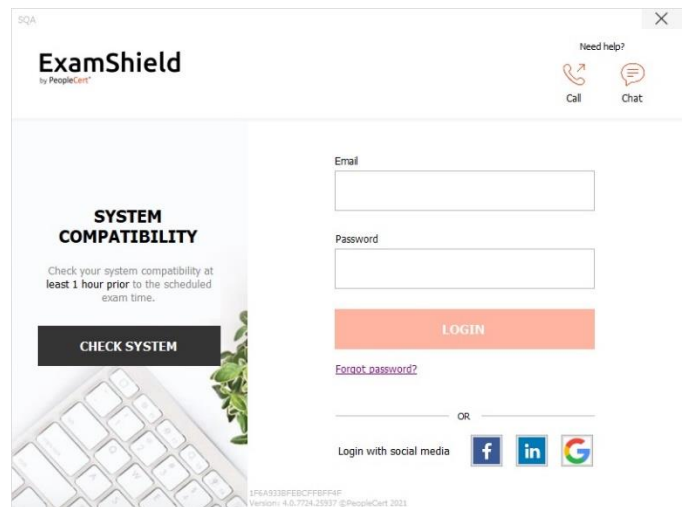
SQA

ExamShield
by PeopleCert

Need help?

Call Chat

SYSTEM COMPATIBILITY

Check your system compatibility at least 1 hour prior to the scheduled exam time.

CHECK SYSTEM

Email

Password

LOGIN

Forgot password?

OR

Login with social media

f in G

1F6A933BFEBCFFBFF4F
Version: 4.0.7724.25937 ©PeopleCert 2021